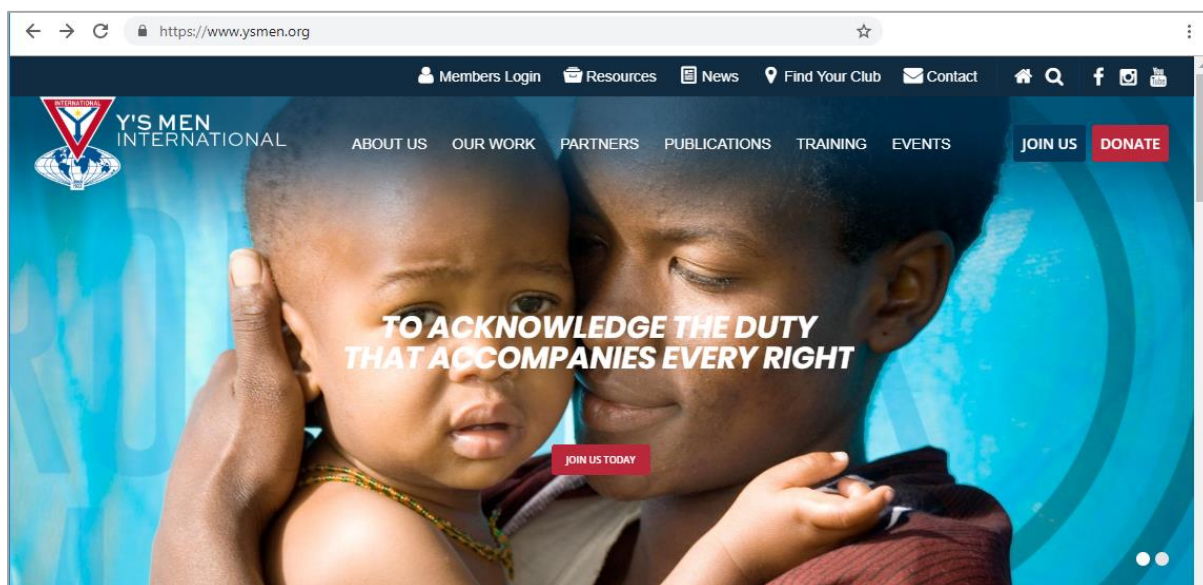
https://www.ysmen.org

Members Login Resources News Find Your Club Contact

INTERNATIONAL

Y'S MEN INTERNATIONAL

ABOUT US OUR WORK PARTNERS PUBLICATIONS TRAINING EVENTS JOIN US DONATE

TO ACKNOWLEDGE THE DUTY THAT ACCOMPANIES EVERY RIGHT

JOIN US TODAY